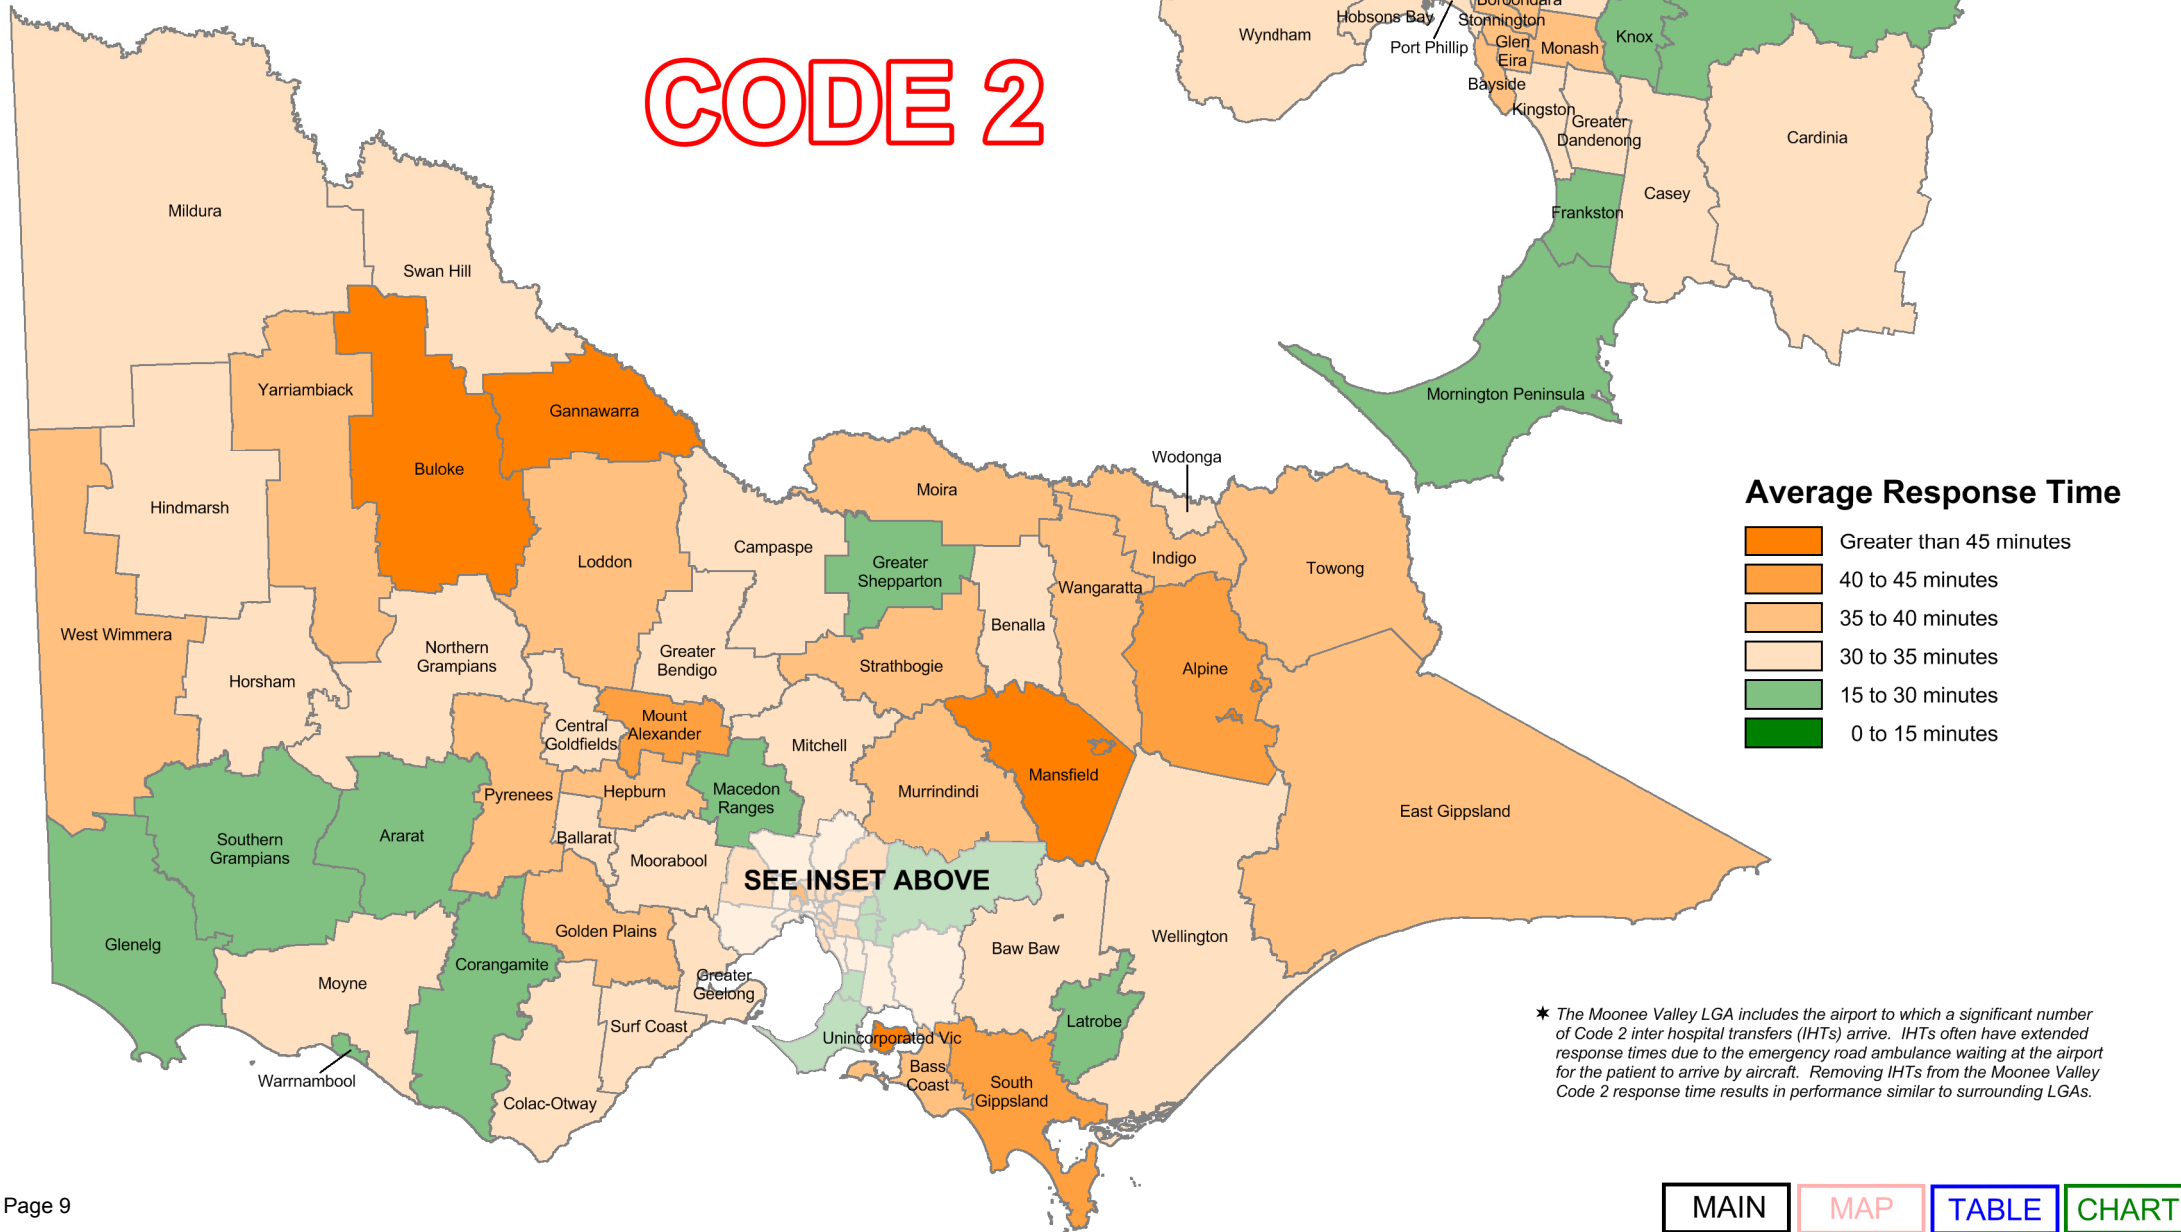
CODE 2

Boroondara
Wyndham
Hobsons Bay
Stonnington
Port Phillip
Glen Eira
Monash
Knox
Bayside
Kingston
Greater Dandenong
Cardinia
Casey
Frankston
Mornington Peninsula

Mildura
Swan Hill
Yarriambiack
Gannawarra
Buloke
Hindmarsh
Loddon
Campaspe
Moira
Wodonga
Greater Shepparton
Indigo
Towong
Wangaratta
West Wimmera
Northern Grampians
Benalla
Greater Bendigo
Strathbogie
Alpine
Horsham
Central Goldfields
Mount Alexander
Mitchell
Mansfield
Macedon Ranges
Pyrenees
Hepburn
Murrindindi
Southern Grampians
Ararat
Ballarat
Moorabool
East Gippsland
SEE INSET ABOVE
Golden Plains
Glenelg
Baw Baw
Wellington
Corangamite
Greater Geelong
Moyne
Latrobe
Surf Coast
Unincorporated Vic
Warrnambool
Bass Coast
South Gippsland
Colac-Otway

Average Response Time
Greater than 45 minutes
40 to 45 minutes
35 to 40 minutes
30 to 35 minutes
15 to 30 minutes
0 to 15 minutes

★ The Moonee Valley LGA includes the airport to which a significant number of Code 2 inter hospital transfers (IHTs) arrive. IHTs often have extended response times due to the emergency road ambulance waiting at the airport for the patient to arrive by aircraft. Removing IHTs from the Moonee Valley Code 2 response time results in performance similar to surrounding LGAs.

Page 9

MAIN MAP TABLE CHART